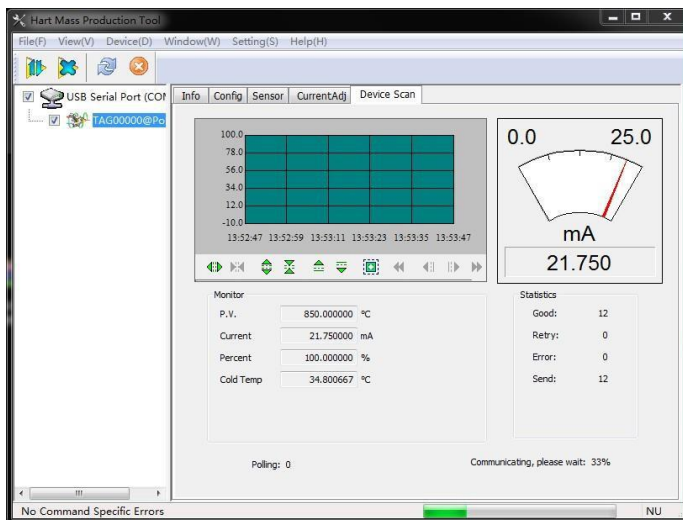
Hart Mass Production Tool

File(F) View(V) Device(D) Window(W) Setting(S) Help(H)

USB Serial Port (COI
TAG00000@Po

Info | Config | Sensor | CurrentAdj | Device Scan

100.0
78.0
56.0
34.0
12.0
-10.0
13:52:47 13:52:59 13:53:11 13:53:23 13:53:35 13:53:47

0.0 25.0
mA
21.750

Monitor

| P.V. | 850.000000 | °C |
|---|---|---|
| Current | 21.750000 | mA |
| Percent | 100.000000 | % |
| Cold Temp | 34.800667 | °C |

Statistics

| Good: | 12 |
|---|---|
| Retry: | 0 |
| Error: | 0 |
| Send: | 12 |

Polling: 0

Communicating, please wait: 33%

No Command Specific Errors

NU